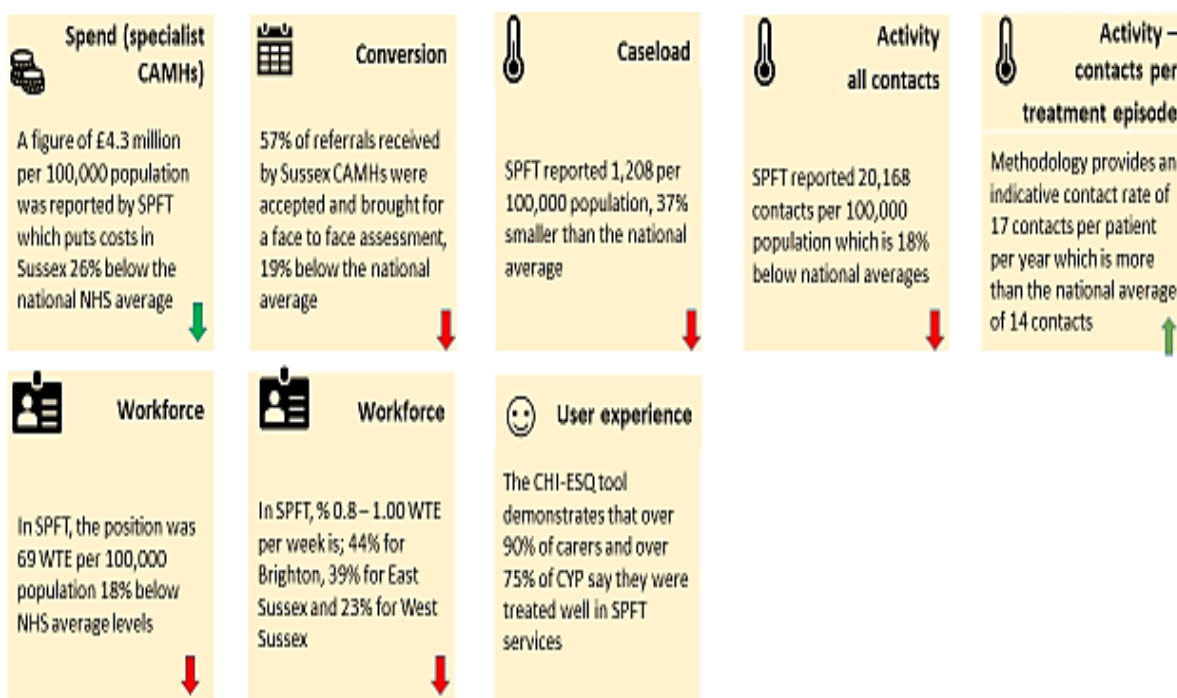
Spend (specialist CAMHs)

A figure of £4.3 million per 100,000 population was reported by SPFT which puts costs in Sussex 26% below the national NHS average

Conversion

57% of referrals received by Sussex CAMHs were accepted and brought for a face to face assessment, 19% below the national average

Caseload

SPFT reported 1,208 per 100,000 population, 37% smaller than the national average

Activity all contacts

SPFT reported 20,168 contacts per 100,000 population which is 18% below national averages

Activity – contacts per treatment episode

Methodology provides an indicative contact rate of 17 contacts per patient per year which is more than the national average of 14 contacts

Workforce

In SPFT, the position was 69 WTE per 100,000 population 18% below NHS average levels

Workforce

In SPFT, % 0.8 – 1.00 WTE per week is; 44% for Brighton, 39% for East Sussex and 23% for West Sussex

User experience

The CHI-ESQ tool demonstrates that over 90% of carers and over 75% of CYP say they were treated well in SPFT services